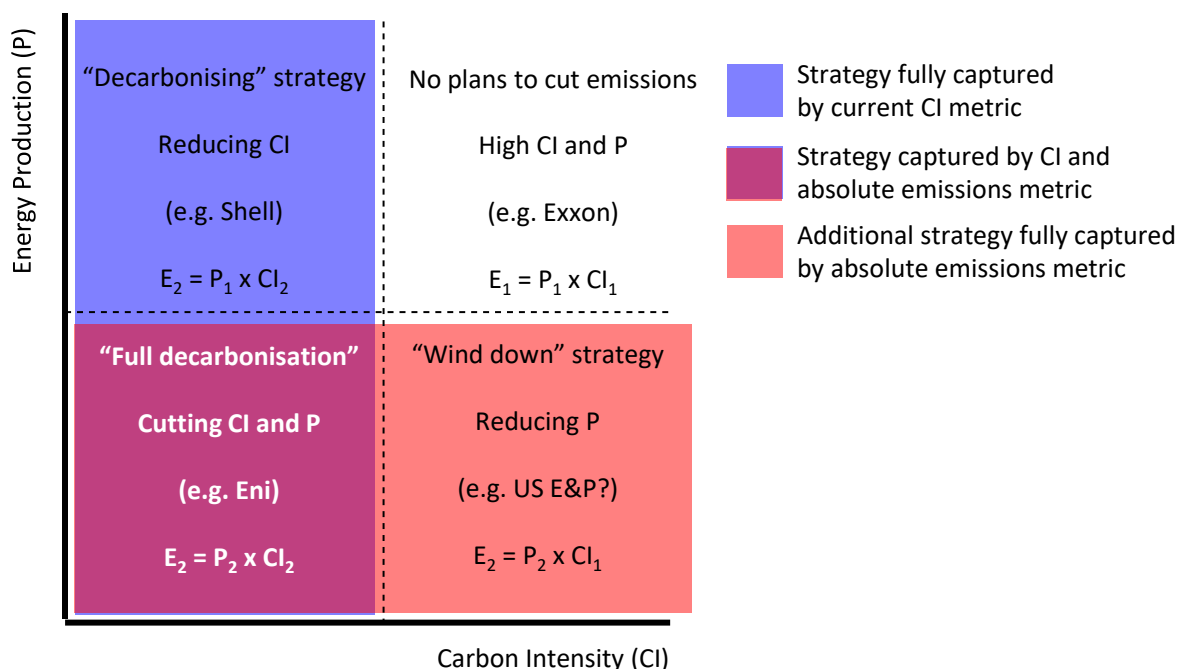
Energy Production (P)

“Decarbonising” strategy

Reducing CI

(e.g. Shell)

$E_2 = P_1 \times CI_2$

No plans to cut emissions

High CI and P

(e.g. Exxon)

$E_1 = P_1 \times CI_1$

“Full decarbonisation”

Cutting CI and P

(e.g. Eni)

$E_2 = P_2 \times CI_2$

“Wind down” strategy

Reducing P

(e.g. US E&P?)

$E_2 = P_2 \times CI_1$

Carbon Intensity (CI)

Strategy fully captured by current CI metric

Strategy captured by CI and absolute emissions metric

Additional strategy fully captured by absolute emissions metric